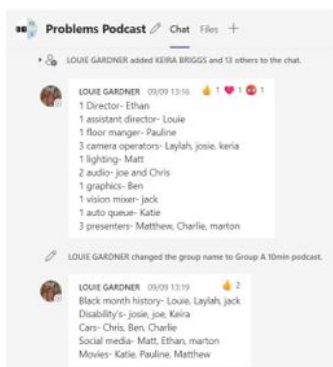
Problems Podcast Chat Files +

LOUIE GARDNER added KEIRA BRIGGS and 13 others to the chat.

LOUIE GARDNER 09/09 13:16 1 1 1
1 Director- Ethan
1 assistant director- Louie
1 floor manger- Pauline
3 camera operators- Laylah, josie, keria
1 lighting- Matt
2 audio- joe and Chris
1 graphics- Ben
1 vision mixer- jack
1 auto queue- Katie
3 presenters- Matthew, Charlie, marton

LOUIE GARDNER changed the group name to Group A 10min podcast.

LOUIE GARDNER 09/09 13:19 2
Black month history- Louie, Laylah, jack
Disability's- josie, joe, Keira
Cars- Chris, Ben, Charlie
Social media- Matt, Ethan, marton
Movies- Katie, Pauline, Matthew